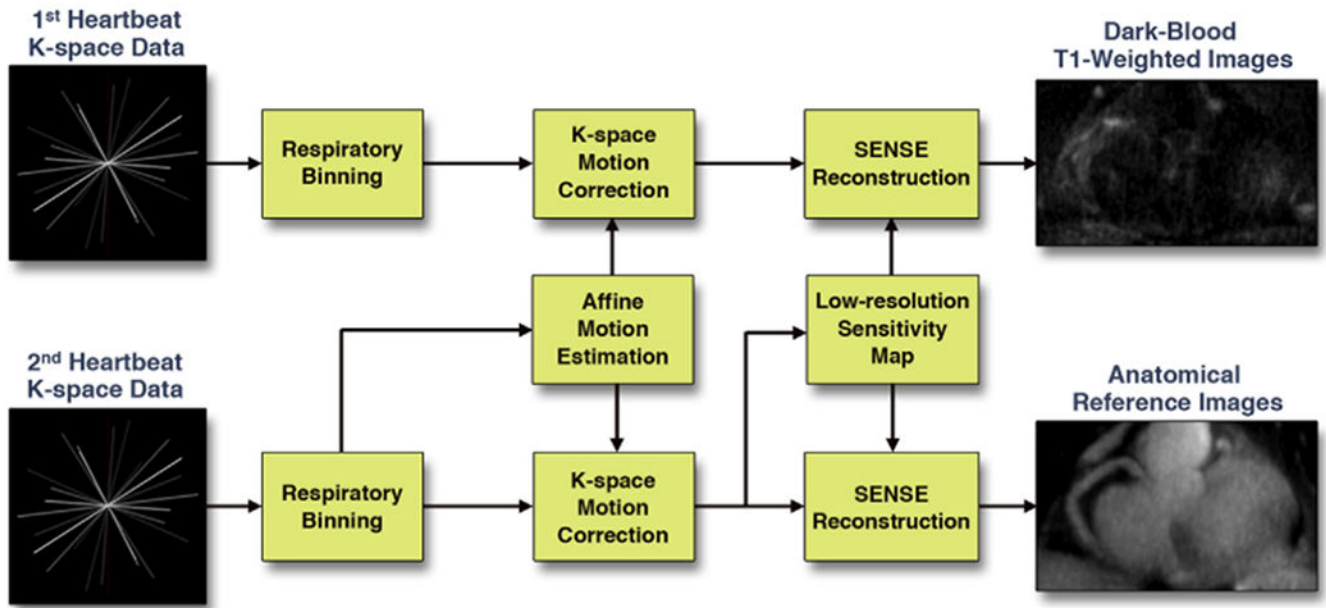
1$^{st}$ Heartbeat
K-space Data

Respiratory Binning

K-space Motion Correction

SENSE Reconstruction

Dark-Blood
T1-Weighted Images

Affine Motion Estimation

Low-resolution Sensitivity Map

2$^{nd}$ Heartbeat
K-space Data

Respiratory Binning

K-space Motion Correction

SENSE Reconstruction

Anatomical
Reference Images